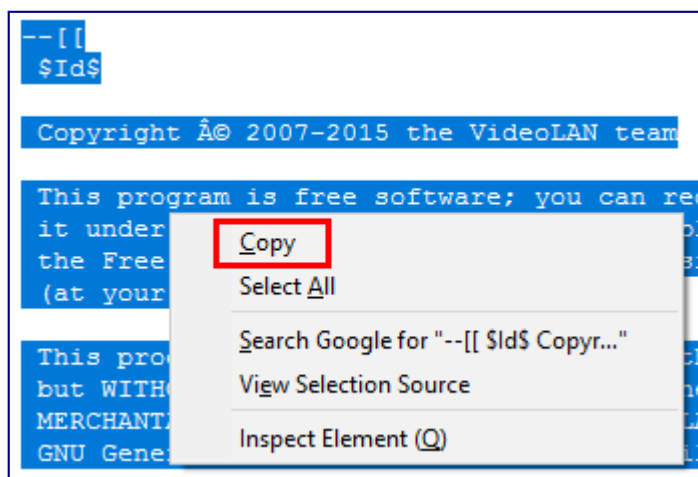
--[[
 $Id$

 Copyright Â© 2007-2015 the VideoLAN team

 This program is free software; you can re
 it under
 the Free
 (at your

 This pro
 but WITH
 MERCHANT
 GNU Gene

Copy
Select All
Search Google for "--[[ $Id$ Copyr..."
View Selection Source
Inspect Element (Q)